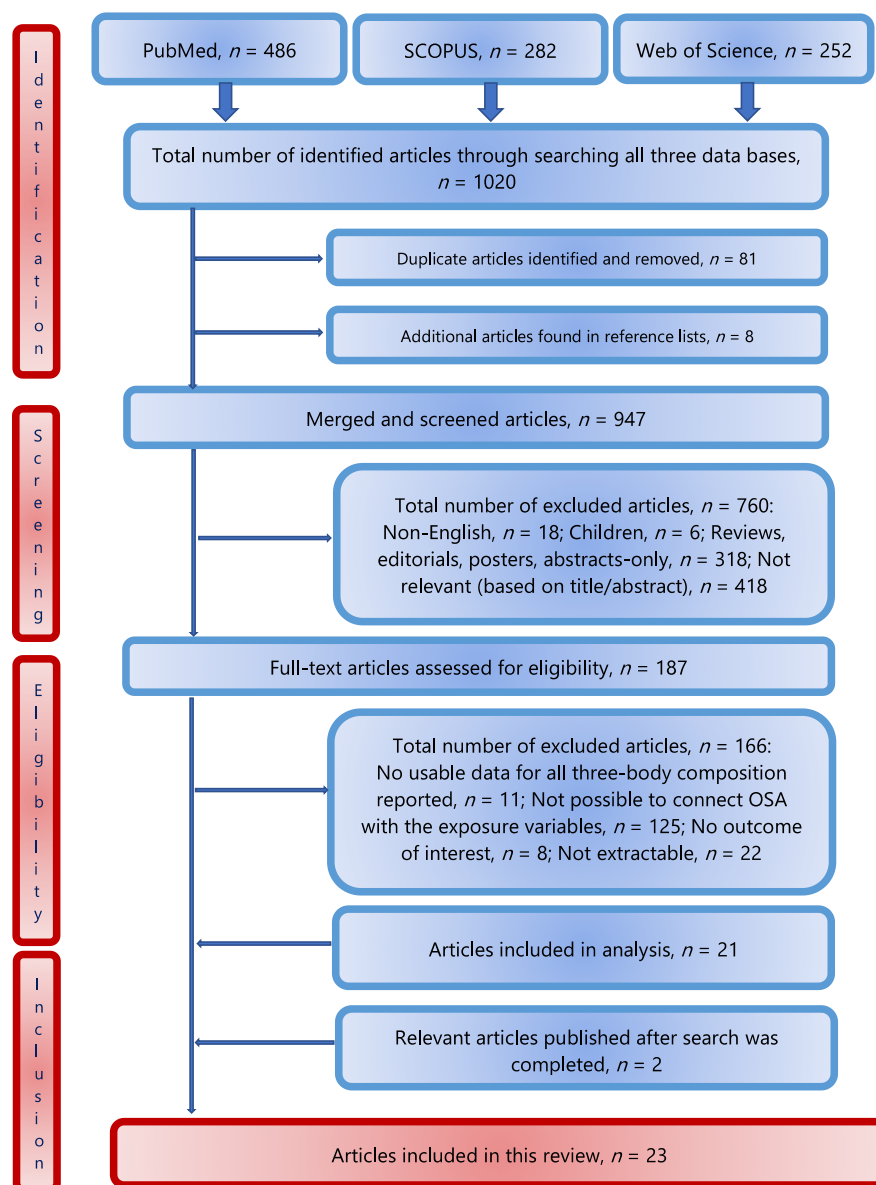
Identification

PubMed, $n$ = 486

SCOPUS, $n$ = 282

Web of Science, $n$ = 252

Total number of identified articles through searching all three data bases, $n$ = 1020

Duplicate articles identified and removed, $n$ = 81

Additional articles found in reference lists, $n$ = 8

Screening

Merged and screened articles, $n$ = 947

Total number of excluded articles, $n$ = 760: Non-English, $n$ = 18; Children, $n$ = 6; Reviews, editorials, posters, abstracts-only, $n$ = 318; Not relevant (based on title/abstract), $n$ = 418

Eligibility

Full-text articles assessed for eligibility, $n$ = 187

Total number of excluded articles, $n$ = 166: No usable data for all three-body composition reported, $n$ = 11; Not possible to connect OSA with the exposure variables, $n$ = 125; No outcome of interest, $n$ = 8; Not extractable, $n$ = 22

Inclusion

Articles included in analysis, $n$ = 21

Relevant articles published after search was completed, $n$ = 2

Articles included in this review, $n$ = 23